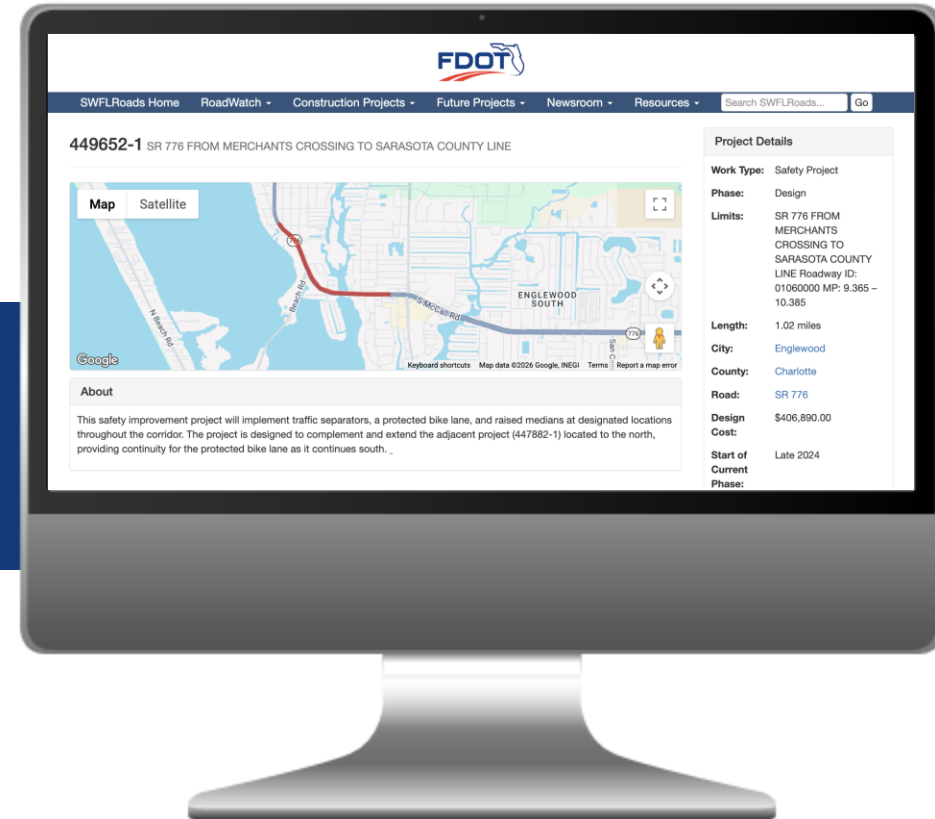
FDOT

SWFLRoads Home RoadWatch ▾ Construction Projects ▾ Future Projects ▾ Newsroom ▾ Resources ▾ Search SWFLRoads... Go

449652-1 SR 776 FROM MERCHANTS CROSSING TO SARASOTA COUNTY LINE

Map Satellite

776

Beach Rd

N Beach Rd

S McCall Rd

ENGLEWOOD SOUTH

776

San C

Google

Keyboard shortcuts Map data ©2026 Google, INEGI Terms Report a map error

About

This safety improvement project will implement traffic separators, a protected bike lane, and raised medians at designated locations throughout the corridor. The project is designed to complement and extend the adjacent project (447882-1) located to the north, providing continuity for the protected bike lane as it continues south.

Project Details

| | |
|---|---|
| Work Type: | Safety Project |
| Phase: | Design |
| Limits: | SR 776 FROM MERCHANTS CROSSING TO SARASOTA COUNTY LINE Roadway ID: 01060000 MP: 9.365 – 10.385 |
| Length: | 1.02 miles |
| City: | Englewood |
| County: | Charlotte |
| Road: | SR 776 |
| Design Cost: | $406,890.00 |
| Start of Current Phase: | Late 2024 |